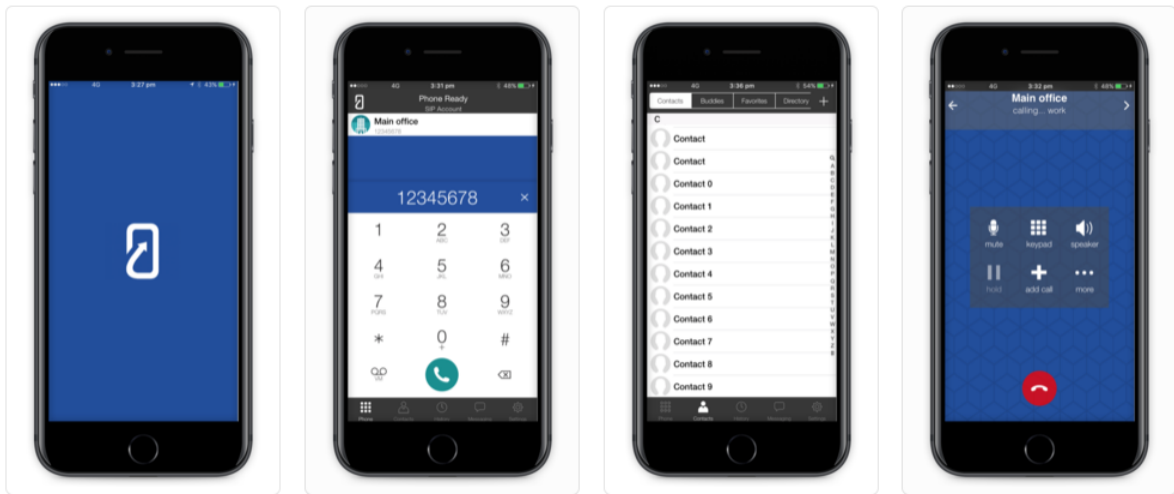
4G 3:27 pm 43%

4G 3:31 pm 48%
Phone Ready
SIP Account
Main office
12345678
12345678
1
2 ABC
3 DEF
4 GHI
5 JKL
6 MNO
7 PQRS
8 TUV
9 WXYZ
*
0 +
#
VM
Phone Contacts History Messaging Settings

4G 3:36 pm 54%
Contacts Buddies Favorites Directory +
C
Contact
Contact
Contact 0
Contact 1
Contact 2
Contact 3
Contact 4
Contact 5
Contact 6
Contact 7
Contact 8
Contact 9
Q A B C D E F G H I J K L M N O P Q R S T U V W X Y Z #
Phone Contacts History Messaging Settings

4G 3:32 pm 48%
Main office
calling... work
mute keypad speaker
hold add call more